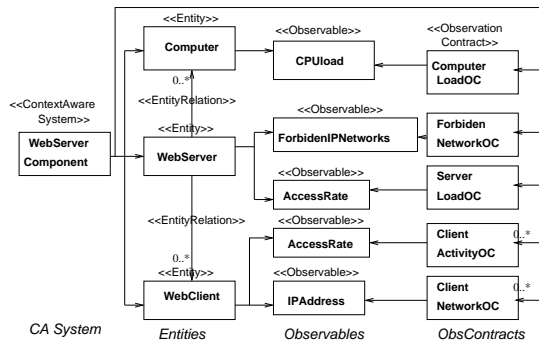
<<Entity>>
Computer
<<Observable>>
CPUload
<<Observation Contract>>
Computer LoadOC
0..*
<<EntityRelation>>
<<ContextAware System>>
WebServer Component
<<Entity>>
WebServer
<<Observable>>
ForbidenIPNetworks
Forbiden NetworkOC
<<Observable>>
AccessRate
Server LoadOC
<<EntityRelation>>
<<Observable>>
AccessRate
Client ActivityOC
0..*
0..*
<<Entity>>
WebClient
<<Observable>>
IPAddress
Client NetworkOC
0..*
CA System
Entities
Observables
ObsContracts